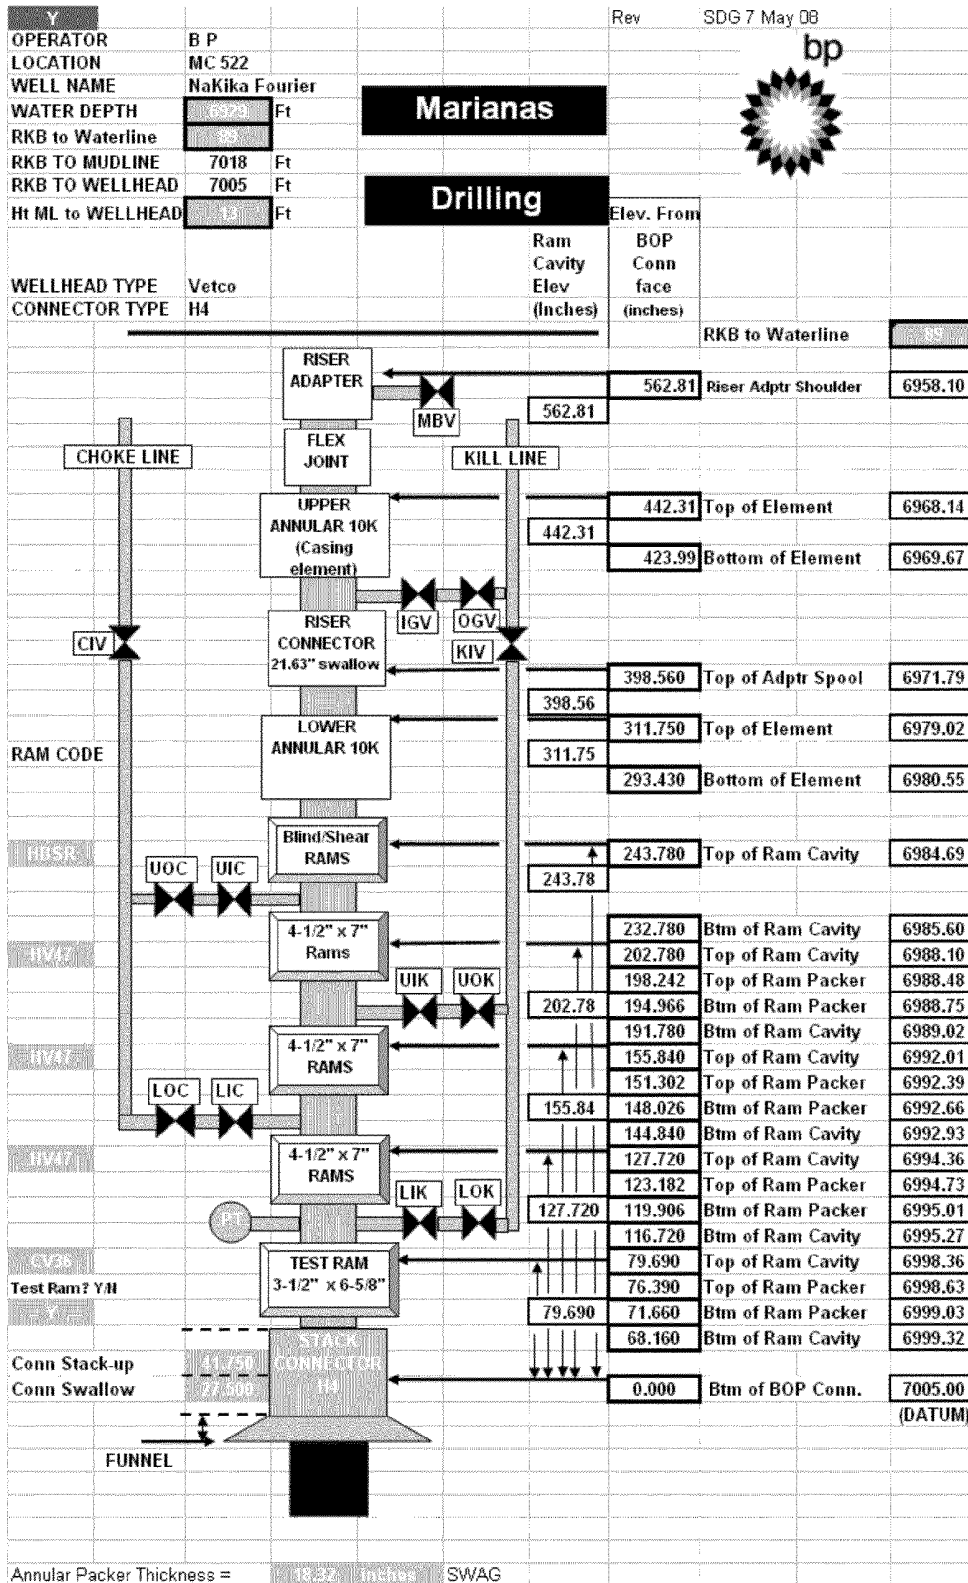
Y

Rev SDG 7 May 08

bp

| | | |
|---|---|---|
| OPERATOR | B P | |
| LOCATION | MC 522 | |
| WELL NAME | NaKika Fourier | |
| WATER DEPTH | 6929 | Ft |
| RKB to Waterline | 89 | |
| RKB TO MUDLINE | 7018 | Ft |
| RKB TO WELLHEAD | 7005 | Ft |
| Ht ML to WELLHEAD | 13 | Ft |

Marianas

Drilling

Ram Cavity Elev (Inches)

Elev. From BOP Conn face (inches)

WELLHEAD TYPE Vetco
CONNECTOR TYPE H4

RKB to Waterline 89

RISER ADAPTER

MBV

FLEX JOINT

CHOKE LINE

KILL LINE

UPPER ANNULAR 10K (Casing element)

IGV OGV

RISER CONNECTOR 21.63" swallow

CIV

KIV

LOWER ANNULAR 10K

RAM CODE

Blind/Shear RAMS

HBSR

UOC UIC

4-1/2" x 7" Rams

HV47

UIK UOK

4-1/2" x 7" RAMS

HV47

LOC LIC

4-1/2" x 7" RAMS

HV47

LIK LOK

PT

TEST RAM 3-1/2" x 6-5/8"

CV36

Test Ram? Y/N

Y

STACK CONNECTOR H4

Conn Stack-up 41.750
Conn Swallow 27.500

FUNNEL

| Ram Cavity Elev | Elev. From BOP Conn face | | |
|---|---|---|---|
| | 562.81 | Riser Adptr Shoulder | 6958.10 |
| 562.81 | | | |
| | 442.31 | Top of Element | 6968.14 |
| 442.31 | | | |
| | 423.99 | Bottom of Element | 6969.67 |
| | 398.560 | Top of Adptr Spool | 6971.79 |
| 398.56 | | | |
| | 311.750 | Top of Element | 6979.02 |
| 311.75 | | | |
| | 293.430 | Bottom of Element | 6980.55 |
| | 243.780 | Top of Ram Cavity | 6984.69 |
| 243.78 | | | |
| | 232.780 | Btm of Ram Cavity | 6985.60 |
| | 202.780 | Top of Ram Cavity | 6988.10 |
| | 198.242 | Top of Ram Packer | 6988.48 |
| 202.78 | 194.966 | Btm of Ram Packer | 6988.75 |
| | 191.780 | Btm of Ram Cavity | 6989.02 |
| | 155.840 | Top of Ram Cavity | 6992.01 |
| | 151.302 | Top of Ram Packer | 6992.39 |
| 155.84 | 148.026 | Btm of Ram Packer | 6992.66 |
| | 144.840 | Btm of Ram Cavity | 6992.93 |
| | 127.720 | Top of Ram Cavity | 6994.36 |
| | 123.182 | Top of Ram Packer | 6994.73 |
| 127.720 | 119.906 | Btm of Ram Packer | 6995.01 |
| | 116.720 | Btm of Ram Cavity | 6995.27 |
| | 79.690 | Top of Ram Cavity | 6998.36 |
| | 76.390 | Top of Ram Packer | 6998.63 |
| 79.690 | 71.660 | Btm of Ram Packer | 6999.03 |
| | 68.160 | Btm of Ram Cavity | 6999.32 |
| | 0.000 | Btm of BOP Conn. | 7005.00 (DATUM) |

Annular Packer Thickness = 18.32 Inches SWAG